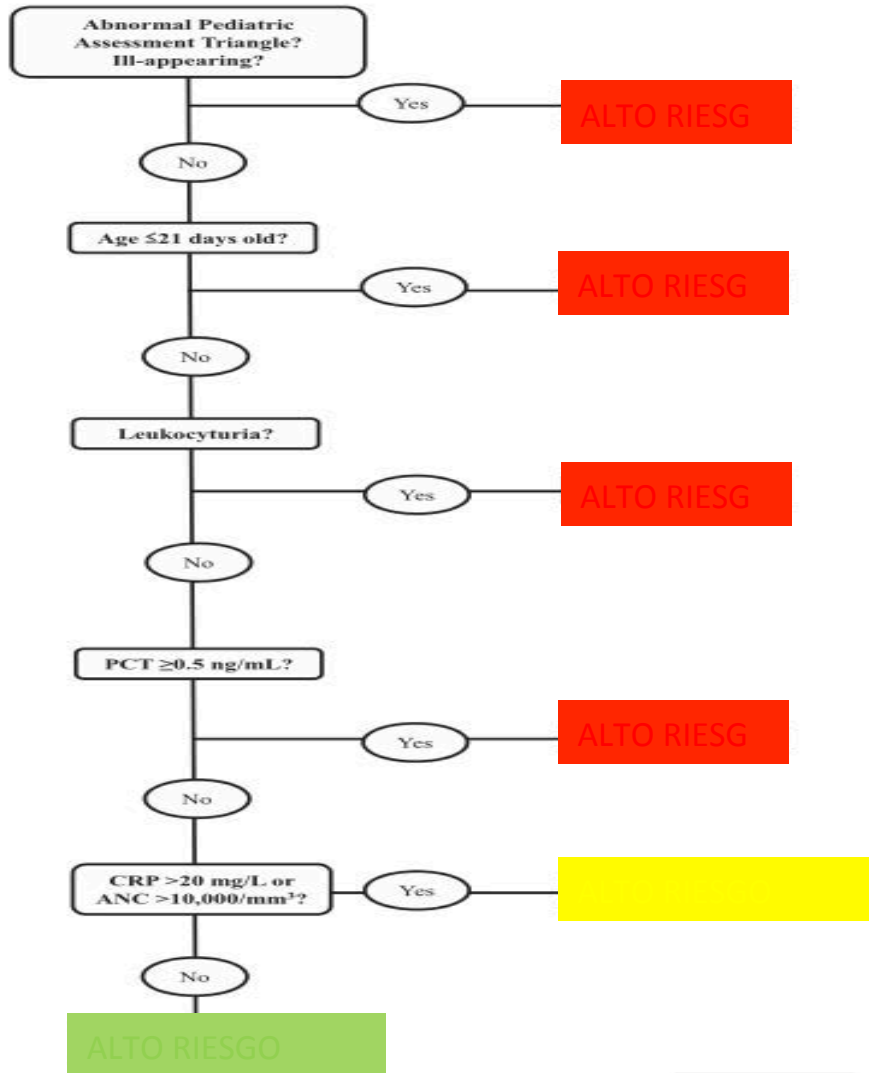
Abnormal Pediatric Assessment Triangle? Ill-appearing?

Yes

ALTO RIESG

No

Age ≤21 days old?

Yes

ALTO RIESG

No

Leukocyturia?

Yes

ALTO RIESG

No

PCT ≥0.5 ng/mL?

Yes

ALTO RIESG

No

CRP >20 mg/L or ANC >10,000/mm³?

Yes

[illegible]

No

ALTO RIESGO